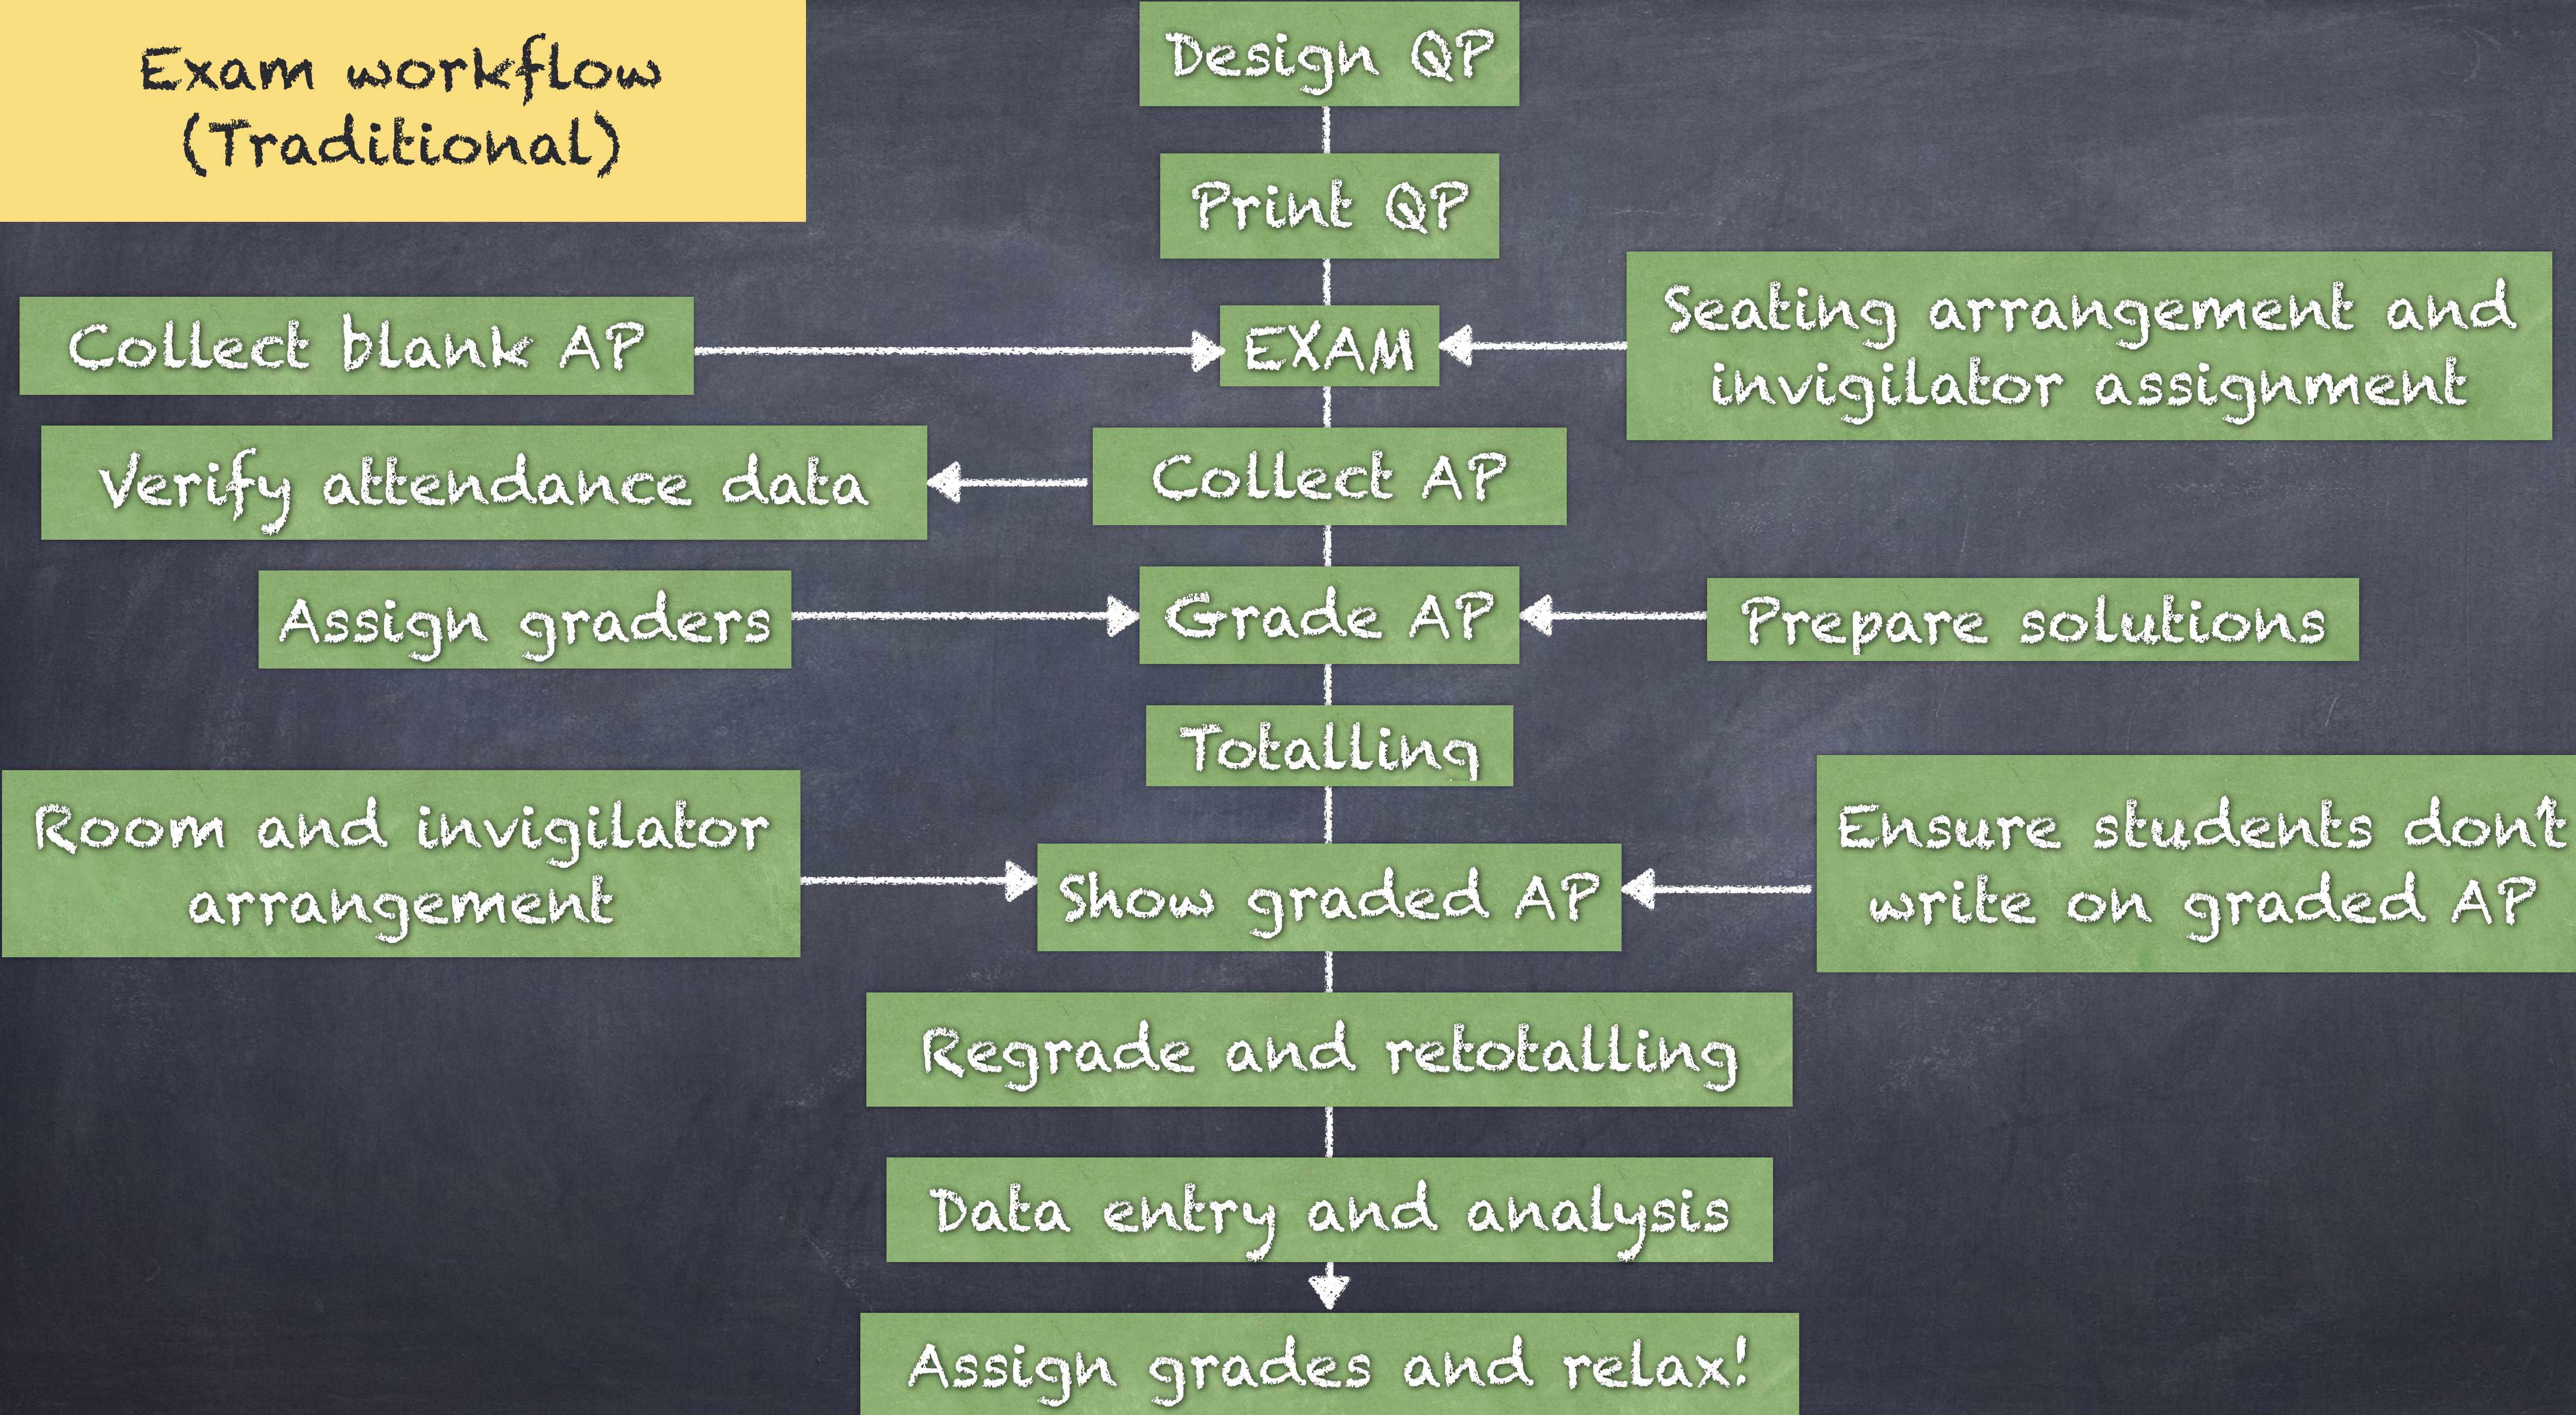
Exam workflow (Traditional)

Design QP

Print QP

Collect blank AP

EXAM

Seating arrangement and invigilator assignment

Verify attendance data

Collect AP

Assign graders

Grade AP

Prepare solutions

Totalling

Room and invigilator arrangement

Show graded AP

Ensure students dont write on graded AP

Regrade and retotalling

Data entry and analysis

Assign grades and relax!